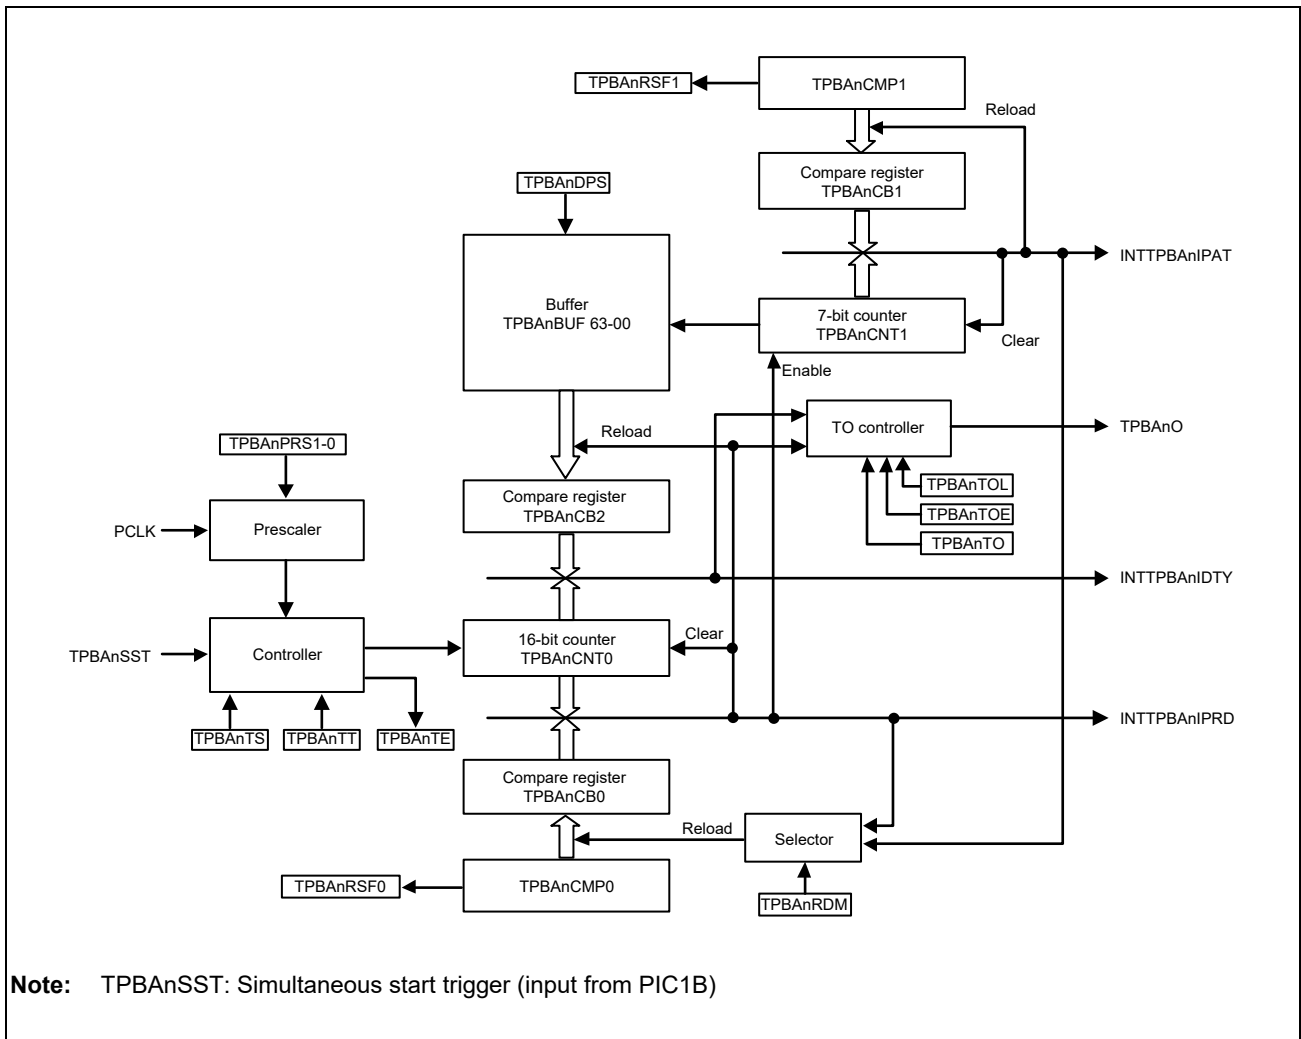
TPBAnRSF1
TPBAnCMP1
Reload
Compare register
TPBAnCB1
TPBAnDPS
Buffer
TPBAnBUF 63-00
INTTPBAnIPAT
7-bit counter
TPBAnCNT1
Clear
Enable
Reload
TO controller
TPBAnO
TPBAnPRS1-0
TPBAnTOL
TPBAnTOE
TPBAnTO
Compare register
TPBAnCB2
PCLK
Prescaler
INTTPBAnIDTY
TPBAnSST
Controller
16-bit counter
TPBAnCNT0
Clear
INTTPBAnIPRD
TPBAnTS
TPBAnTT
TPBAnTE
Compare register
TPBAnCB0
Reload
Selector
TPBAnRSF0
TPBAnCMP0
TPBAnRDM

Note: TPBAnSST: Simultaneous start trigger (input from PIC1B)